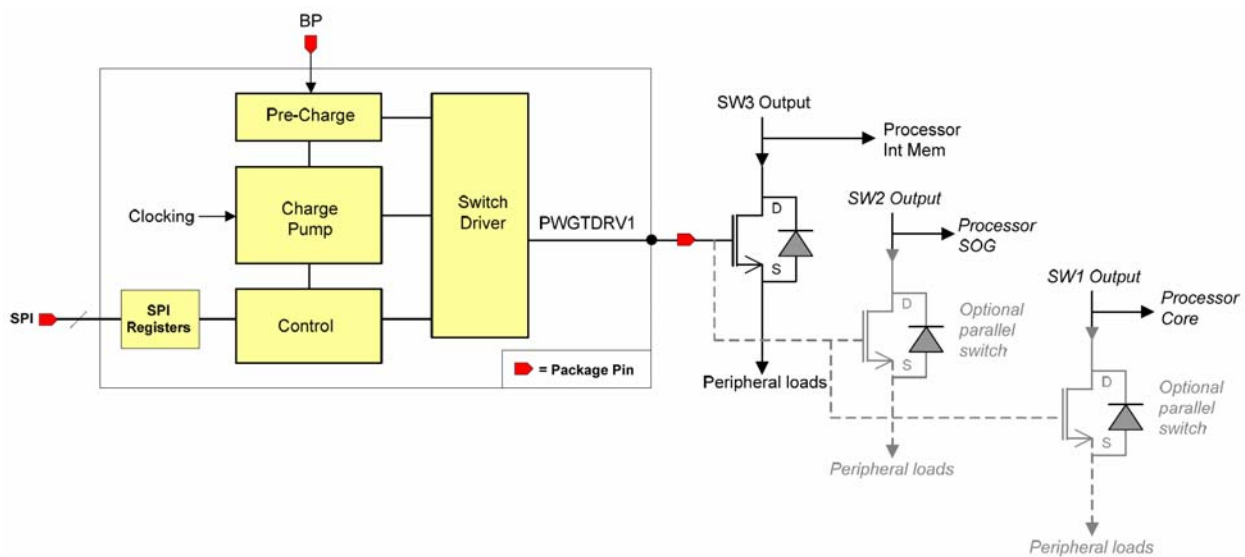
BP

Pre-Charge

Charge Pump

Clocking

Switch Driver

PWGTDRV1

SPI

SPI Registers

Control

= Package Pin

SW3 Output

Processor Int Mem

D

S

Peripheral loads

SW2 Output

Processor SOG

D

S

Optional parallel switch

Peripheral loads

SW1 Output

Processor Core

D

S

Optional parallel switch

Peripheral loads